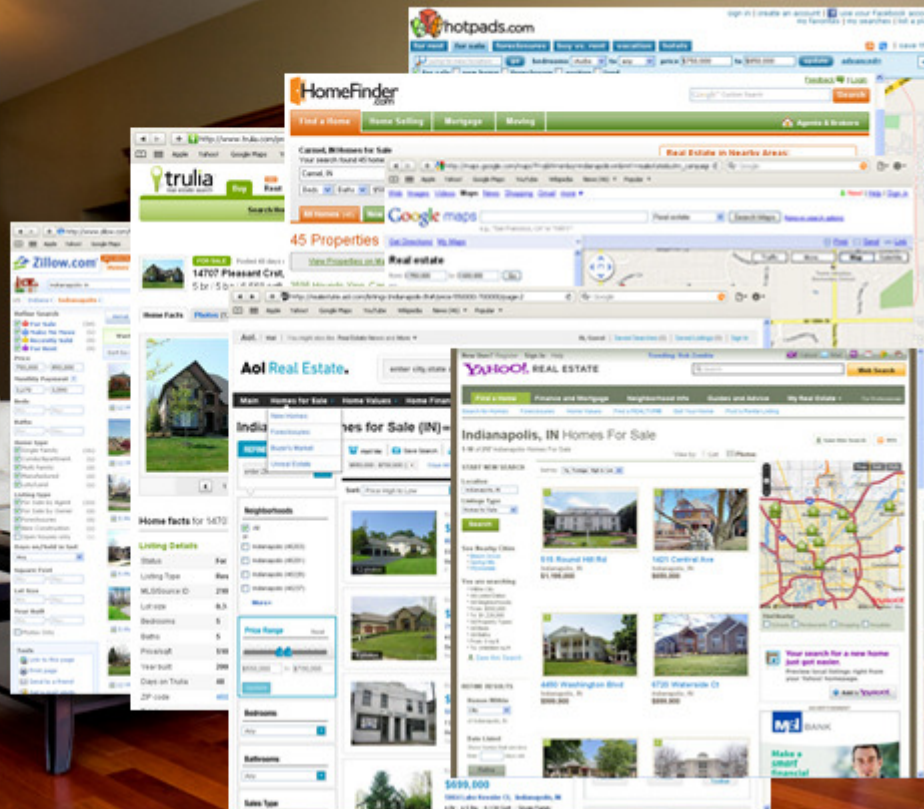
hotpads.com

for rent | for sale | foreclosures | buy vs. rent | vacation | hotels

sign in | create an account | use your Facebook | my favorites | my searches

HomeFinder.com

Find a Home | Home Selling | Mortgage | Moving

Agents & Brokers

Carmel, IN Homes for Sale

Real Estate in Nearby Areas:

45 Properties

View Properties on Map

trulia
real estate search

Buy | Rent

Search for

FOR SALE

14707 Pleasant Crst,

5 br / 5 ba

Home facts | Photos

Home facts for 14707

Listing Details

Status
Listing Type
MLS/Source ID
Lot size
Bedrooms
Baths
Price/sqft
Year built
Days on Trulia
ZIP code

Google maps

Real estate

Search Maps

Get Directions | My Maps

Zillow.com

Indianapolis, IN

Refine Search
For Sale
Make Me Move
Recently Sold
For Rent

Price

Monthly Payment

Beds

Baths

Home Type
Single Family
Condo/Apartment
Multi Family
Manufactured
Lots/Land

Listing Type
For Sale by Agent
For Sale by Owner
Foreclosures
New Construction
Open House only

Days on Zillow

Square Feet

Lot Size

Year Built

Photo URL

Tools
Link to this page
Print page
Send to a friend

Aol Real Estate.

enter city, state

Main | Homes for Sale | Home Values | Home Finance

New Homes
Foreclosures
Buyer's Market
Unreal Estate

Indianapolis, IN Homes for Sale (IN)

Neighborhoods
All
Indianapolis (46203)
Indianapolis (46201)
Indianapolis (46205)
Indianapolis (46226)
Indianapolis (46237)
More

Price Range

Bedrooms
Any

Bathrooms
Any

Sale Type

Sort Price High to Low

$699,000

YAHOO! REAL ESTATE

Web Search

Find a Home | Finance and Mortgage | Neighborhood Info | Guides and Advice | My Real Estate

Indianapolis, IN Homes For Sale

START NEW SEARCH

Location
Indianapolis, IN

Listings Type

Search

See Nearby Cities

You are searching

REFINE RESULTS

Save this Search

515 Round Hill Rd
Indianapolis, IN
$1,100,000

1421 Central Ave
Indianapolis, IN
$850,000

4490 Washington Blvd
Indianapolis, IN
$800,000

5720 Waterside Ct
Indianapolis, IN
$890,000

Your search for a new home just got easier.

Add to Yahoo!

M&I BANK

Make a smart financial